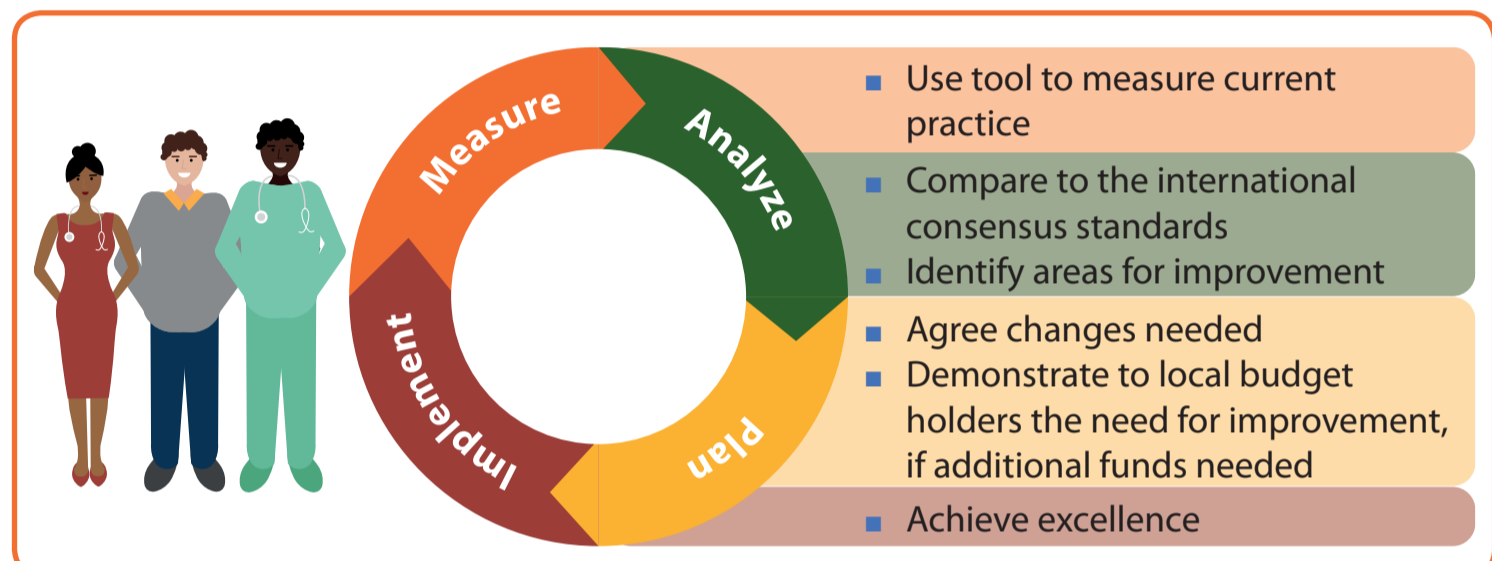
Measure

Analyze

Plan

Implement

- Use tool to measure current practice
- Compare to the international consensus standards
- Identify areas for improvement
- Agree changes needed
- Demonstrate to local budget holders the need for improvement, if additional funds needed
- Achieve excellence